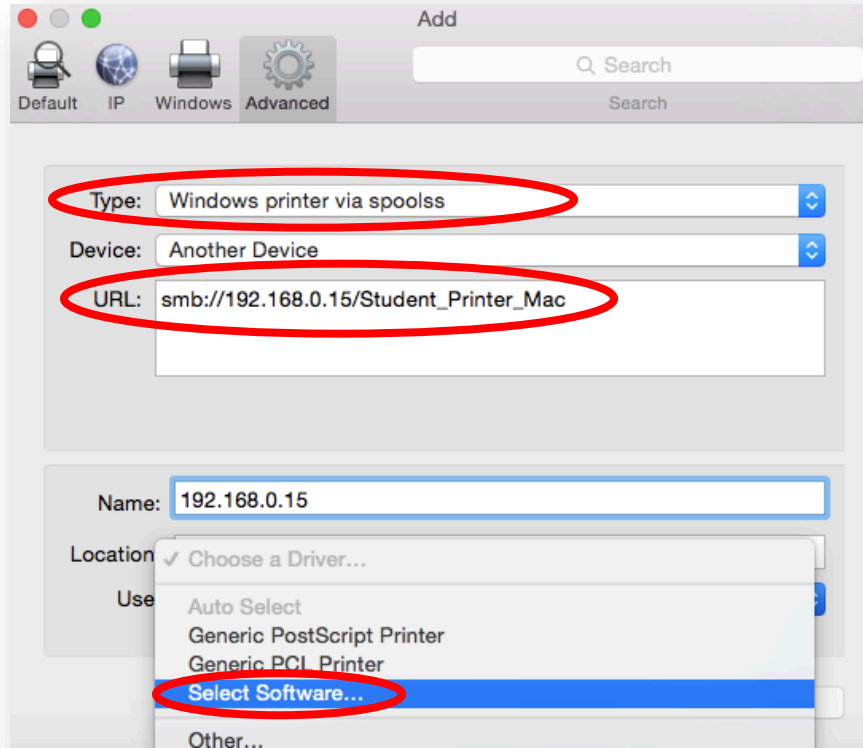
Add

Default IP Windows Advanced

Search

Search

Type: Windows printer via spoolss

Device: Another Device

URL: smb://192.168.0.15/Student_Printer_Mac

Name: 192.168.0.15

Location

Use

✓ Choose a Driver...

Auto Select

Generic PostScript Printer

Generic PCL Printer

Select Software...

Other...